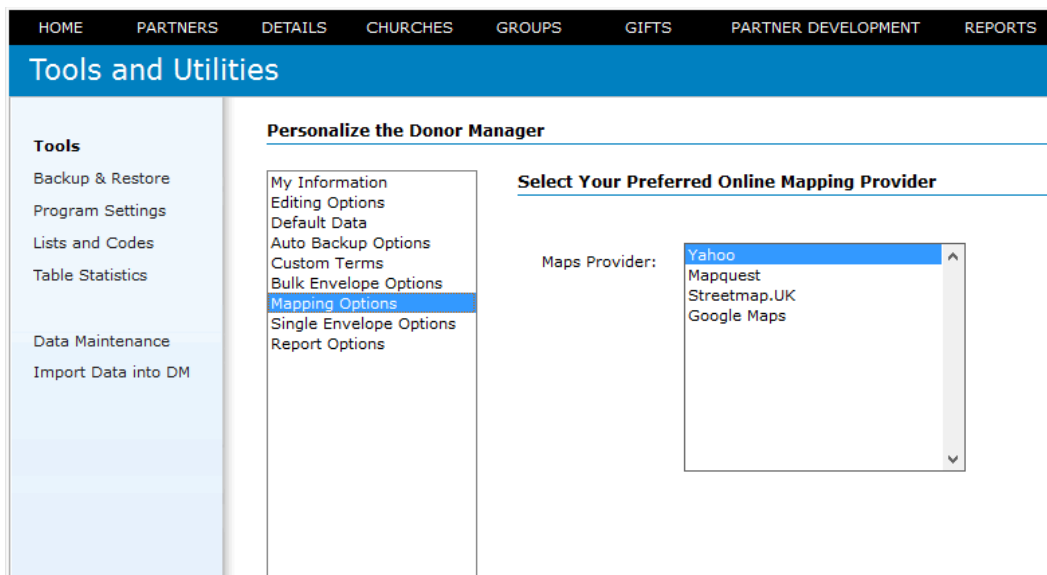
HOME PARTNERS DETAILS CHURCHES GROUPS GIFTS PARTNER DEVELOPMENT REPORTS

Tools and Utilities

Tools
Backup & Restore
Program Settings
Lists and Codes
Table Statistics

Data Maintenance
Import Data into DM

Personalize the Donor Manager

My Information
Editing Options
Default Data
Auto Backup Options
Custom Terms
Bulk Envelope Options
Mapping Options
Single Envelope Options
Report Options

Select Your Preferred Online Mapping Provider

Maps Provider:
Yahoo
Mapquest
Streetmap.UK
Google Maps